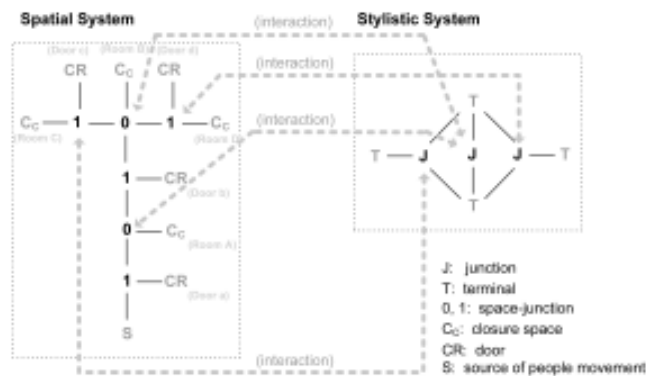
Spatial System

Stylistic System

(interaction)

(interaction)

(interaction)

(interaction)

(Door c)

(Room B)

(Door d)

CR

$C_C$

CR

$C_C$

1

0

1

$C_C$

(Room C)

(Room D)

1

CR

(Door b)

0

$C_C$

(Room A)

1

CR

(Door a)

S

T

T

J

J

J

T

T

J: junction

T: terminal

0, 1: space-junction

$C_C$: closure space

CR: door

S: source of people movement